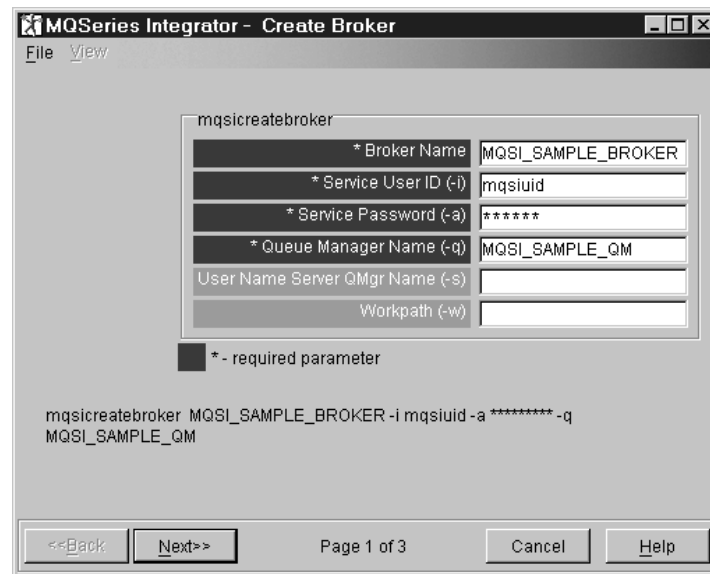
MQSeries Integrator - Create Broker

File View

mqsicreatebroker

| * Broker Name | MQSI_SAMPLE_BROKER |
|---|---|
| * Service User ID (-i) | mqsiuid |
| * Service Password (-a) | ****** |
| * Queue Manager Name (-q) | MQSI_SAMPLE_QM |
| User Name Server QMgr Name (-s) | |
| Workpath (-w) | |

* - required parameter

mqsicreatebroker MQSI_SAMPLE_BROKER -i mqsiuid -a ********* -q MQSI_SAMPLE_QM

<<Back Next>> Page 1 of 3 Cancel Help